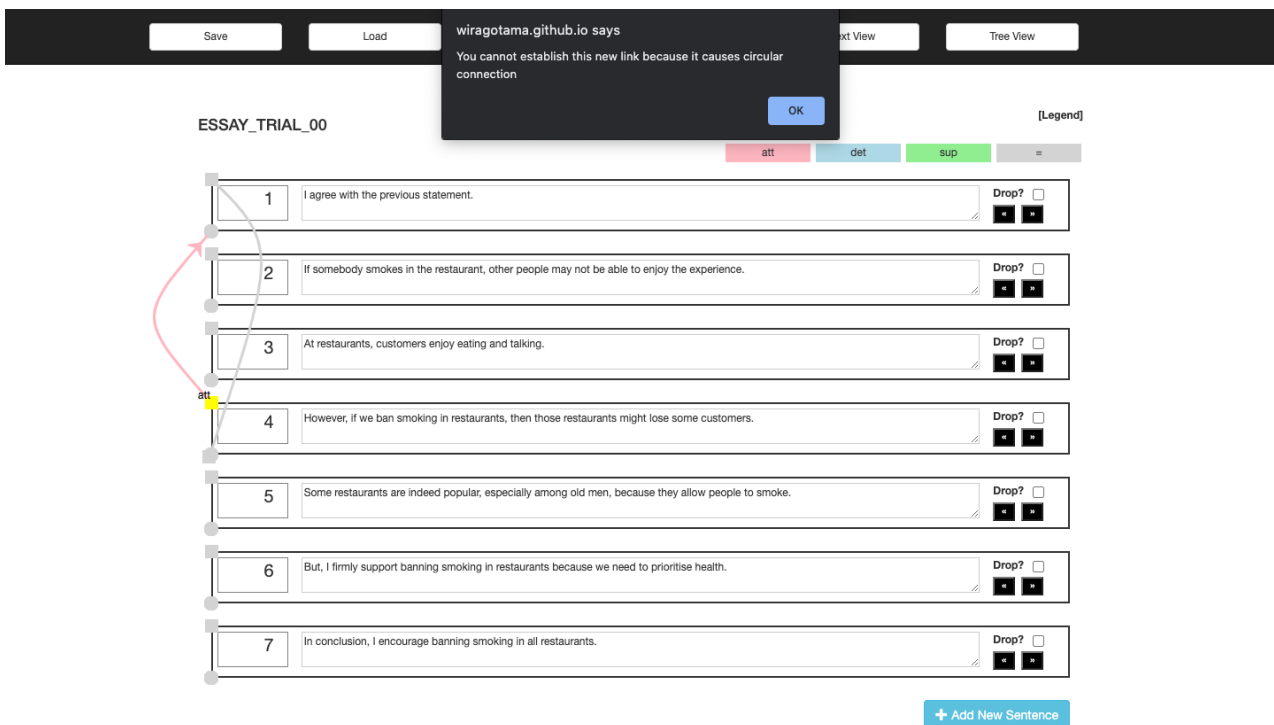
Save

Load

xt View

Tree View

wiragotama.github.io says

You cannot establish this new link because it causes circular connection

OK

ESSAY_TRIAL_00

[Legend]

| att | det | sup | = |
|---|---|---|---|

1
I agree with the previous statement.
Drop?
« »

2
If somebody smokes in the restaurant, other people may not be able to enjoy the experience.
Drop?
« »

3
At restaurants, customers enjoy eating and talking.
Drop?
« »

att

4
However, if we ban smoking in restaurants, then those restaurants might lose some customers.
Drop?
« »

5
Some restaurants are indeed popular, especially among old men, because they allow people to smoke.
Drop?
« »

6
But, I firmly support banning smoking in restaurants because we need to prioritise health.
Drop?
« »

7
In conclusion, I encourage banning smoking in all restaurants.
Drop?
« »

+ Add New Sentence